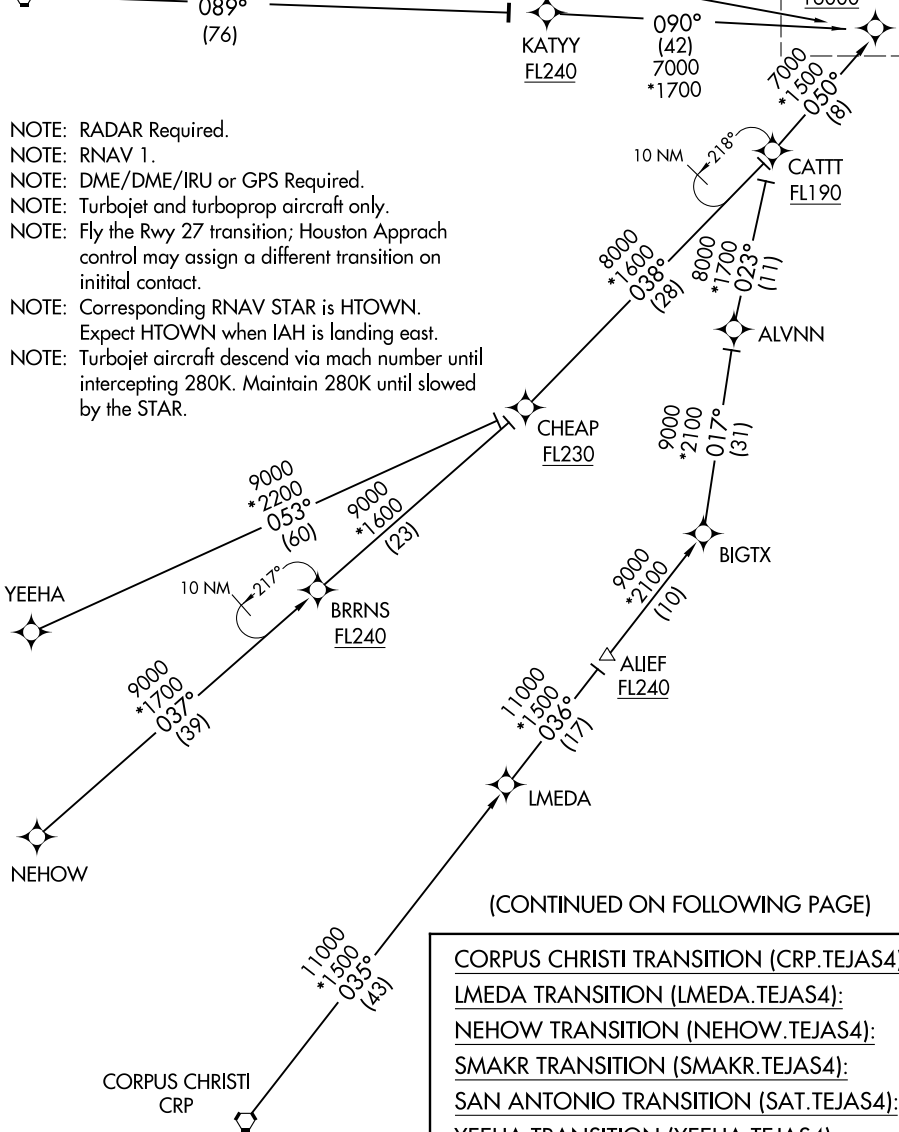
089°
(76)

KATYY
FL240

090°
(42)
7000
*1700

10000

7000
*1500
050°
(8)

NOTE: RADAR Required.
NOTE: RNAV 1.
NOTE: DME/DME/IRU or GPS Required.
NOTE: Turbojet and turboprop aircraft only.
NOTE: Fly the Rwy 27 transition; Houston Apprach control may assign a different transition on initital contact.
NOTE: Corresponding RNAV STAR is HTOWN. Expect HTOWN when IAH is landing east.
NOTE: Turbojet aircraft descend via mach number until intercepting 280K. Maintain 280K until slowed by the STAR.

10 NM
218°

CATTT
FL190

8000
*1600
038°
(28)

8000
*1700
023°
(11)

ALVNN

CHEAP
FL230

9000
*2100
017°
(31)

9000
*2200
053°
(60)

9000
*1600
(23)

BIGTX

YEEHA

10 NM
217°

BRRNS
FL240

9000
*2100
(10)

ALIEF
FL240

9000
*1700
037°
(39)

11000
*1500
036°
(17)

LMEDA

NEHOW

(CONTINUED ON FOLLOWING PAGE)

11000
*1500
035°
(43)

CORPUS CHRISTI
CRP

CORPUS CHRISTI TRANSITION (CRP.TEJAS4)
LMEDA TRANSITION (LMEDA.TEJAS4):
NEHOW TRANSITION (NEHOW.TEJAS4):
SMAKR TRANSITION (SMAKR.TEJAS4):
SAN ANTONIO TRANSITION (SAT.TEJAS4):
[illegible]